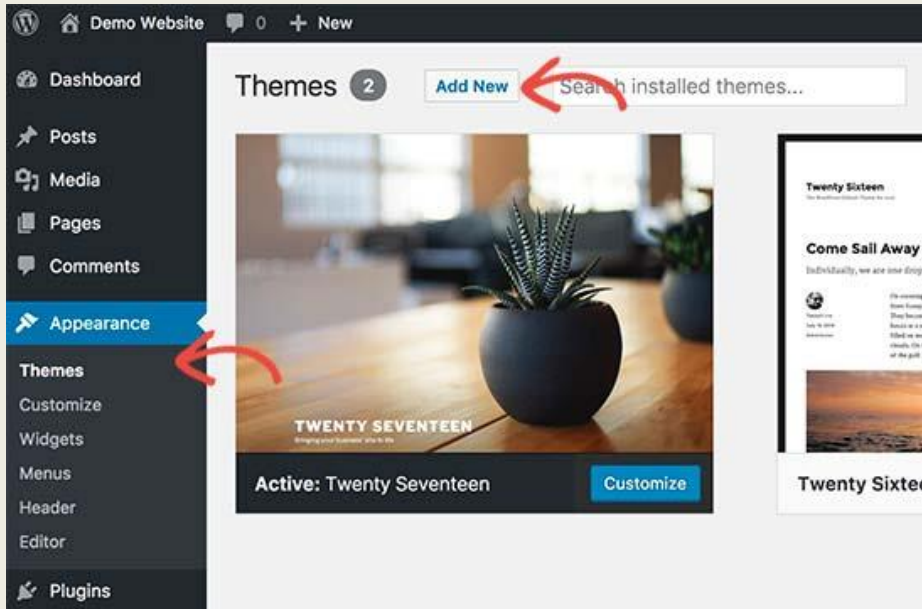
Demo Website 0 + New

Dashboard

Posts

Media

Pages

Comments

Appearance

Themes

Customize

Widgets

Menus

Header

Editor

Plugins

Themes 2 Add New Search installed themes...

TWENTY SEVENTEEN

Bringing your business' site to life

Active: Twenty Seventeen Customize

Twenty Sixteen

Come Sail Away

Individually, we are one drop

Twenty Sixte